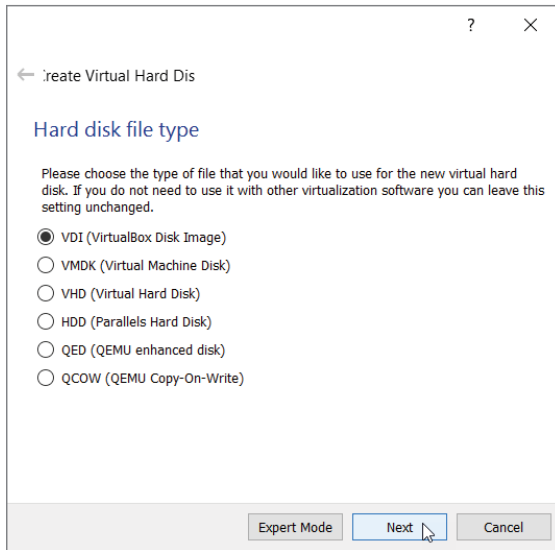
?
×

← :reate Virtual Hard Dis

Hard disk file type

Please choose the type of file that you would like to use for the new virtual hard disk. If you do not need to use it with other virtualization software you can leave this setting unchanged.

VDI (VirtualBox Disk Image)
VMDK (Virtual Machine Disk)
VHD (Virtual Hard Disk)
HDD (Parallels Hard Disk)
QED (QEMU enhanced disk)
QCOW (QEMU Copy-On-Write)

Expert Mode
Next
Cancel